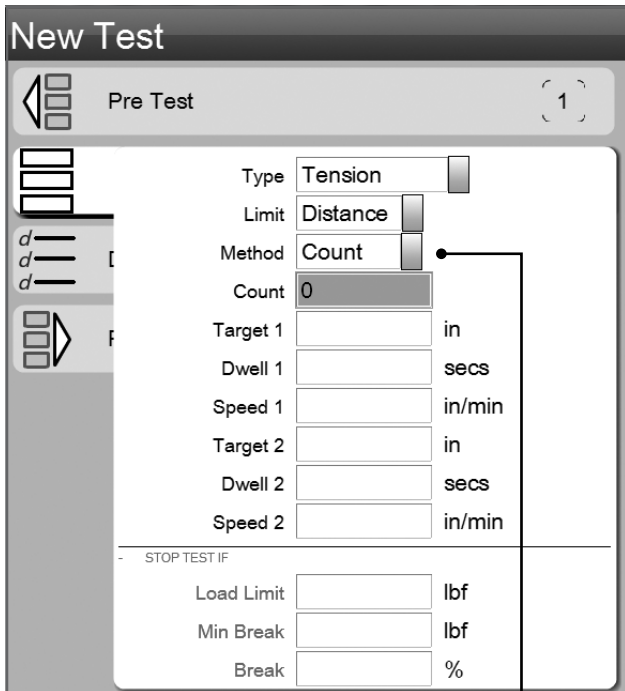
New Test

Pre Test 1

d
d
d
D

F

Type Tension
Limit Distance
Method Count
Count 0
Target 1 in
Dwell 1 secs
Speed 1 in/min
Target 2 in
Dwell 2 secs
Speed 2 in/min

- STOP TEST IF
Load Limit lbf
Min Break lbf
Break %